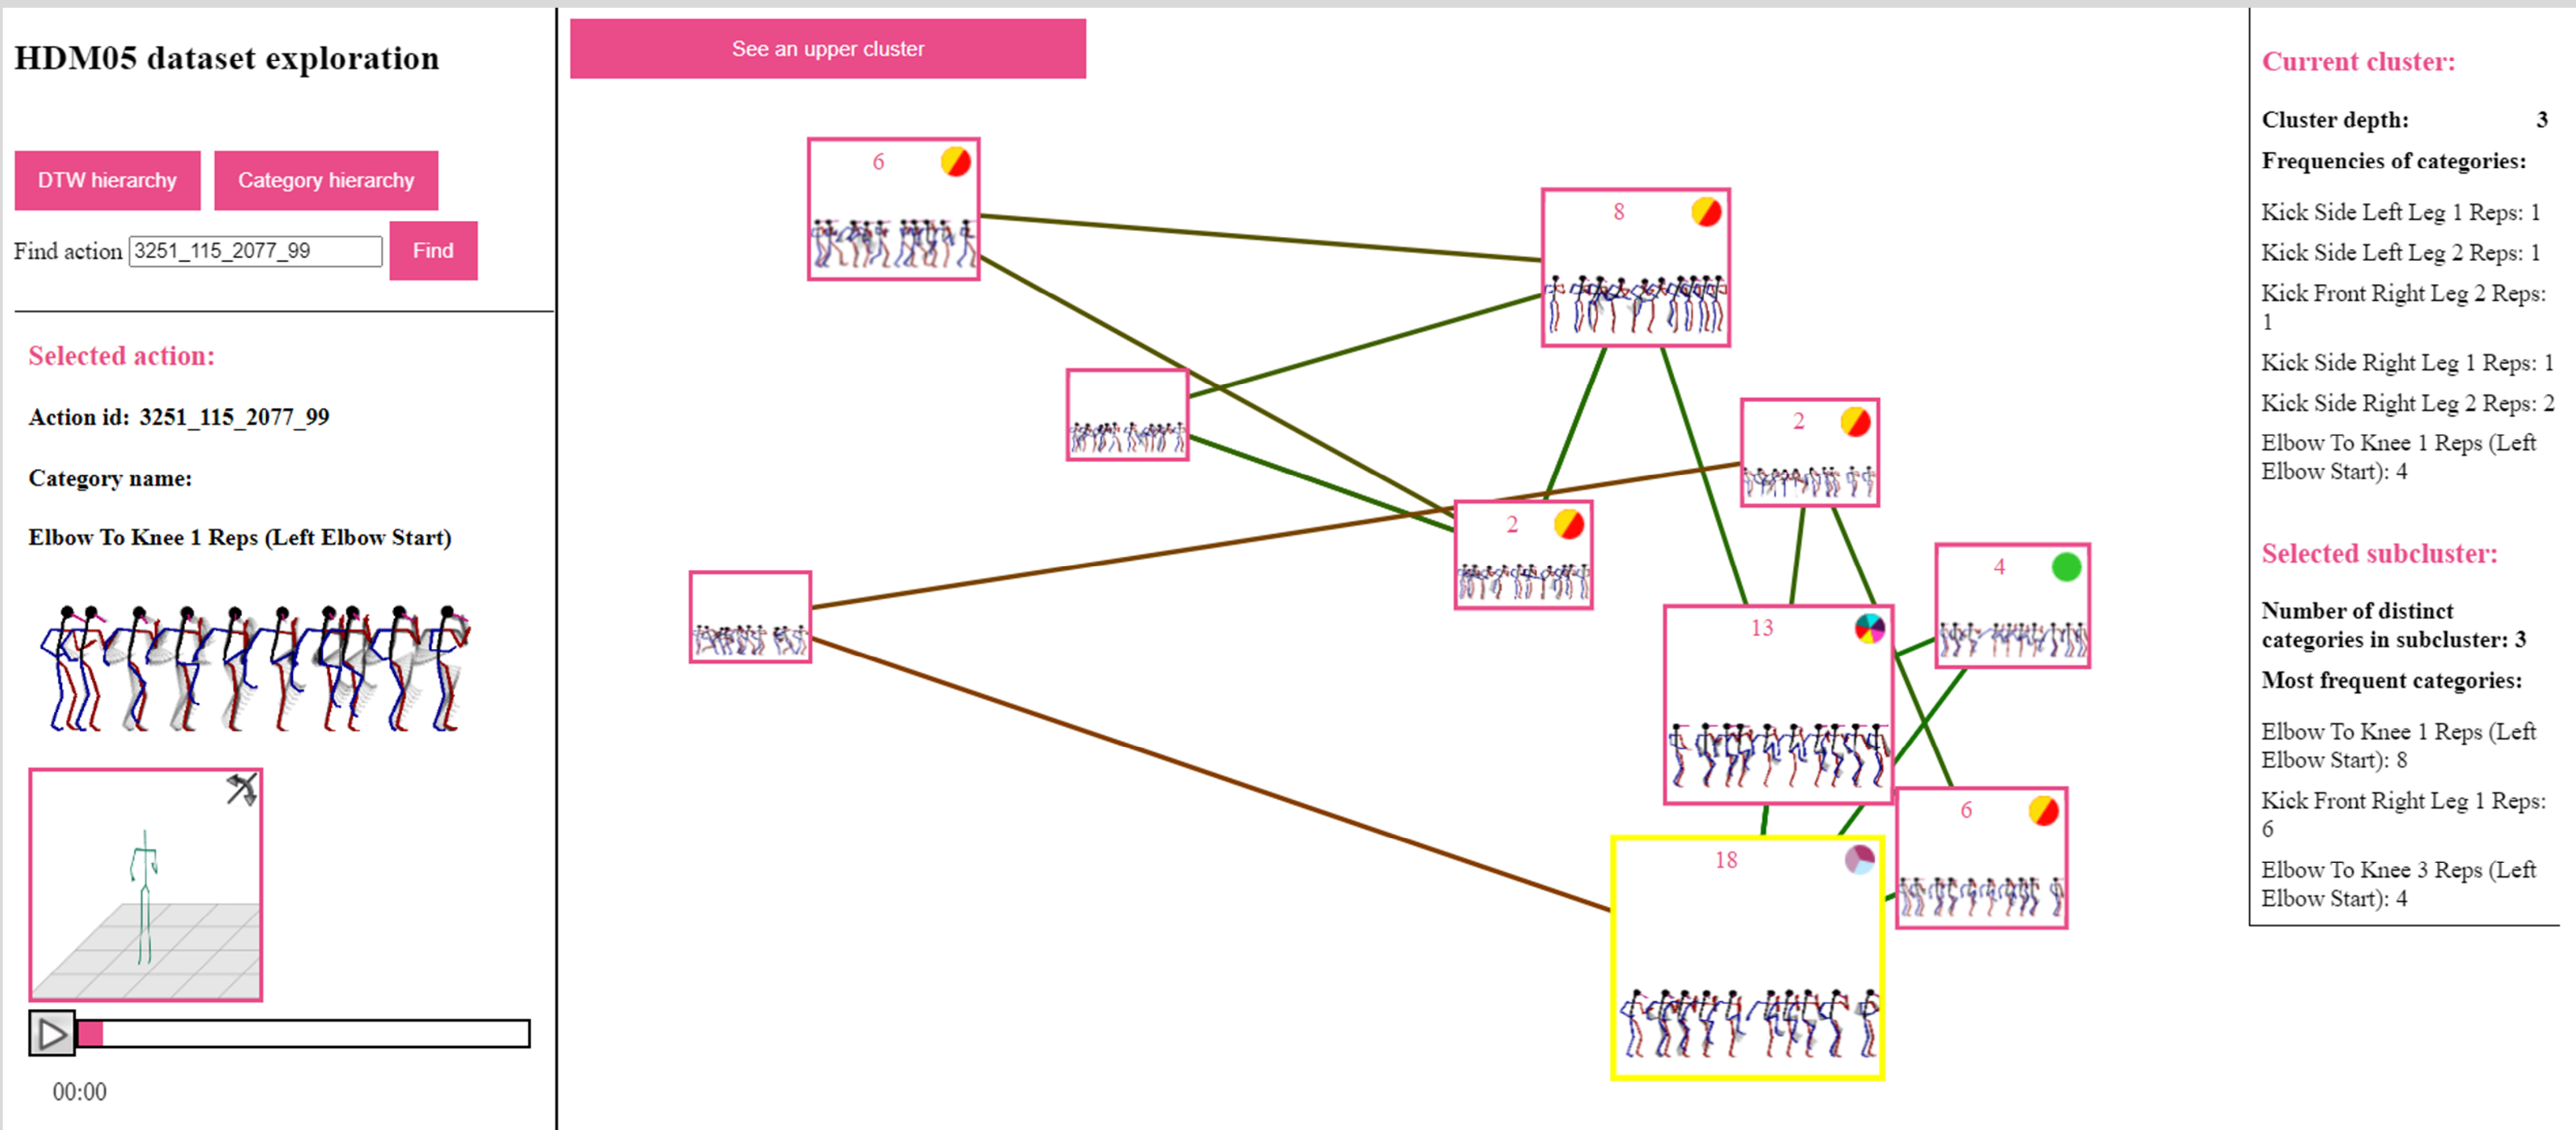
HDM05 dataset exploration

DTW hierarchy

Category hierarchy

Find action 3251_115_2077_99

Find

Selected action:

Action id: 3251_115_2077_99

Category name:

Elbow To Knee 1 Reps (Left Elbow Start)

00:00

See an upper cluster

6

8

2

2

4

13

6

18

Current cluster:

Cluster depth: 3

Frequencies of categories:

Kick Side Left Leg 1 Reps: 1

Kick Side Left Leg 2 Reps: 1

Kick Front Right Leg 2 Reps: 1

Kick Side Right Leg 1 Reps: 1

Kick Side Right Leg 2 Reps: 2

Elbow To Knee 1 Reps (Left Elbow Start): 4

Selected subcluster:

Number of distinct categories in subcluster: 3

Most frequent categories:

Elbow To Knee 1 Reps (Left Elbow Start): 8

Kick Front Right Leg 1 Reps: 6

Elbow To Knee 3 Reps (Left Elbow Start): 4